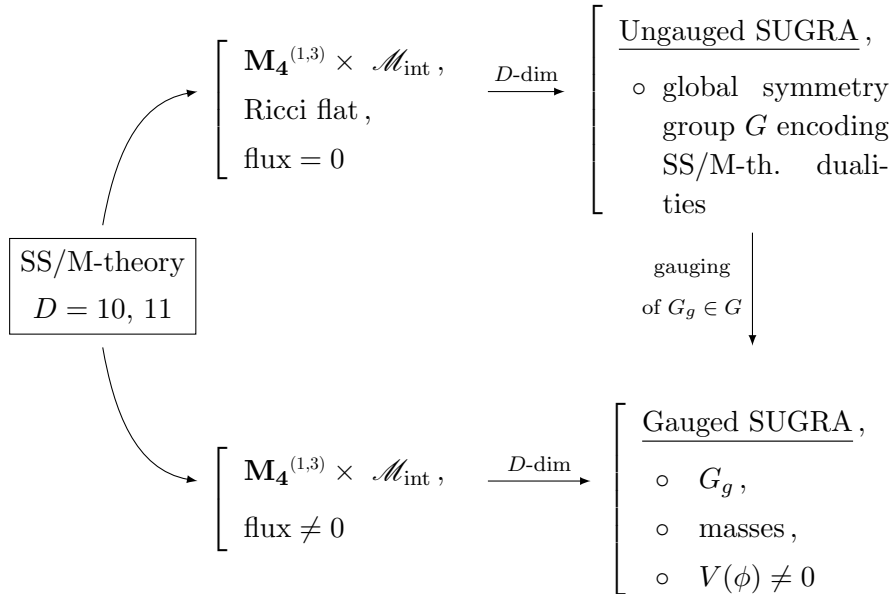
SS/M-theory
$D = 10,\ 11$

$\mathbf{M_4}^{(1,3)} \times \mathscr{M}_{\text{int}}$ ,
Ricci flat ,
flux $= 0$

$D$-dim

Ungauged SUGRA ,
∘ global symmetry group $G$ encoding SS/M-th. dualities

gauging
of $G_g \in G$

$\mathbf{M_4}^{(1,3)} \times \mathscr{M}_{\text{int}}$ ,
flux $\neq 0$

$D$-dim

Gauged SUGRA ,
∘ $G_g$ ,
∘ masses ,
∘ $V(\phi) \neq 0$